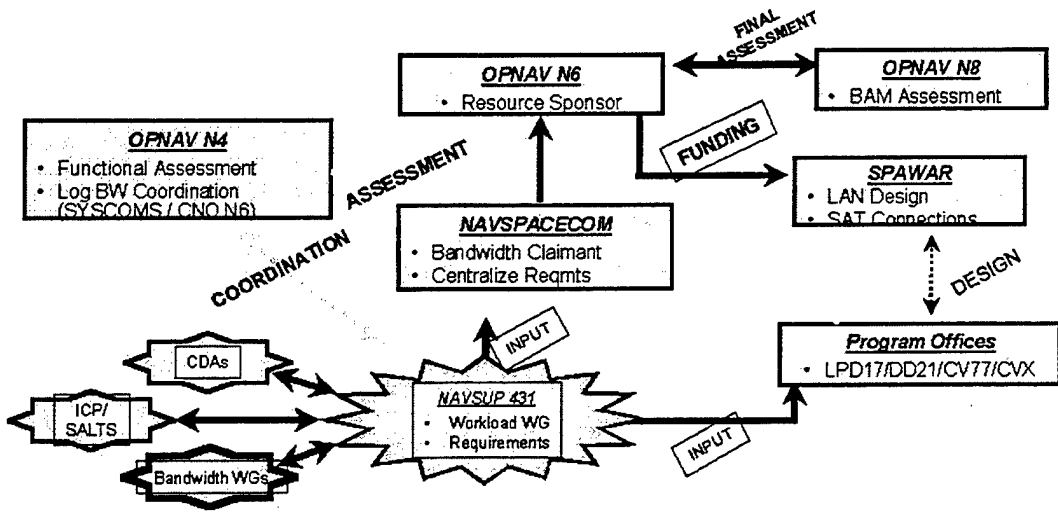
FINAL ASSESSMENT

OPNAV N6
• Resource Sponsor

OPNAV N8
• BAM Assessment

OPNAV N4
• Functional Assessment
• Log BW Coordination (SYSCOMS / CNO N6)

ASSESSMENT

FUNDING

SPAWAR
• LAN Design
• SAT Connections

NAVSPACECOM
• Bandwidth Claimant
• Centralize Reqmts

COORDINATION

DESIGN

INPUT

Program Offices
• LPD17/DD21/CV77/CVX

CDAs

ICP/ SALTS

NAVSUP 431
• Workload WG
• Requirements

Bandwidth WGs

INPUT